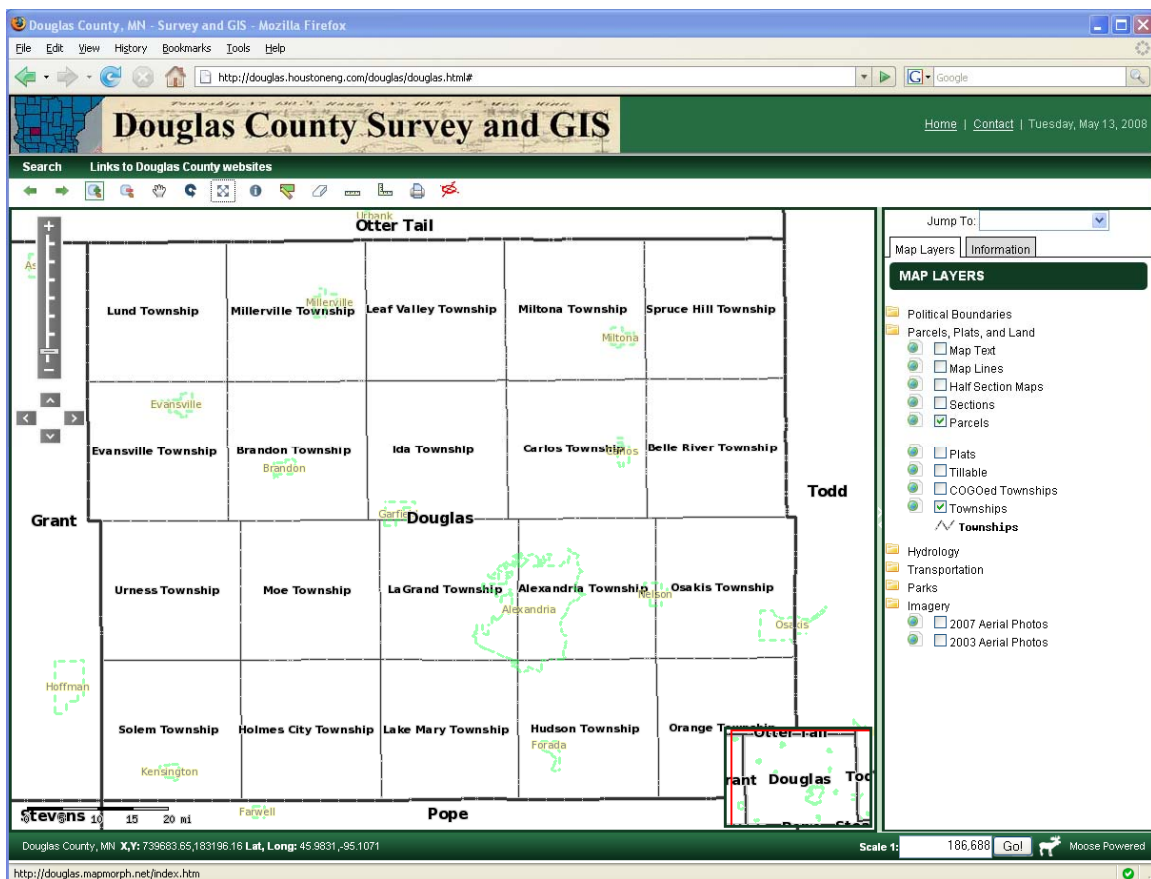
Douglas County, MN - Survey and GIS - Mozilla Firefox

File Edit View History Bookmarks Tools Help

http://douglas.houstoneng.com/douglas/douglas.html#

Google

Douglas County Survey and GIS

Home | Contact | Tuesday, May 13, 2008

Search Links to Douglas County websites

Urbank
Otter Tail

Lund Township
Millerville Township
Millerville
Leaf Valley Township
Miltona Township
Miltona
Spruce Hill Township

Evansville
Evansville Township
Brandon Township
Brandon
Ida Township
Carlos Township
Carlos
Belle River Township

Todd
Grant
Garfield
Douglas

Urness Township
Moe Township
LaGrand Township
Alexandria Township
Alexandria
Nelson
Osakis Township
Osakis

Hoffman

Solem Township
Holmes City Township
Lake Mary Township
Hudson Township
Forada
Orange Township
Kensington

Stevens
Farwell
Pope

10 15 20 mi

Otter Tail
Grant Douglas Todd

Jump To:
Map Layers | Information
MAP LAYERS
Political Boundaries
Parcels, Plats, and Land
Map Text
Map Lines
Half Section Maps
Sections
Parcels
Plats
Tillable
COGOed Townships
Townships
Townships
Hydrology
Transportation
Parks
Imagery
2007 Aerial Photos
2003 Aerial Photos

Douglas County, MN X,Y: 739683.65,183196.16 Lat, Long: 45.9831,-95.1071
Scale 1: 186,688 Go! Moose Powered

http://douglas.mapmorph.net/index.htm